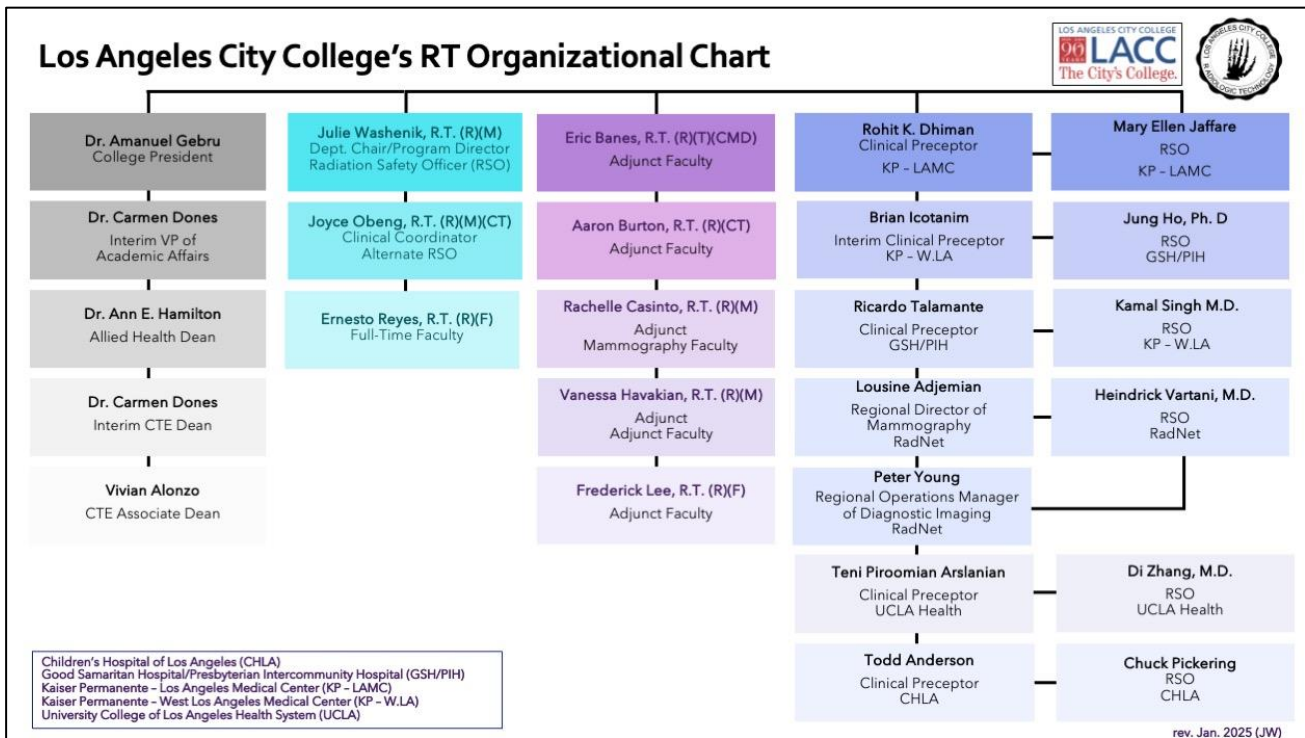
Los Angeles City College's RT Organizational Chart

LOS ANGELES CITY COLLEGE
90 YEARS LACC
The City's College.

LOS ANGELES CITY COLLEGE RADIOLOGIC TECHNOLOGY

Dr. Amanuel Gebru
College President

Dr. Carmen Dones
Interim VP of Academic Affairs

Dr. Ann E. Hamilton
Allied Health Dean

Dr. Carmen Dones
Interim CTE Dean

Vivian Alonzo
CTE Associate Dean

Julie Washenik, R.T. (R)(M)
Dept. Chair/Program Director
Radiation Safety Officer (RSO)

Joyce Obeng, R.T. (R)(M)(CT)
Clinical Coordinator
Alternate RSO

Ernesto Reyes, R.T. (R)(F)
Full-Time Faculty

Eric Banes, R.T. (R)(T)(CMD)
Adjunct Faculty

Aaron Burton, R.T. (R)(CT)
Adjunct Faculty

Rachelle Casinto, R.T. (R)(M)
Adjunct
Mammography Faculty

Vanessa Havakian, R.T. (R)(M)
Adjunct
Adjunct Faculty

Frederick Lee, R.T. (R)(F)
Adjunct Faculty

Rohit K. Dhiman
Clinical Preceptor
KP – LAMC

Brian Icotanim
Interim Clinical Preceptor
KP – W.LA

Ricardo Talamante
Clinical Preceptor
GSH/PIH

Lousine Adjemian
Regional Director of Mammography
RadNet

Peter Young
Regional Operations Manager of Diagnostic Imaging
RadNet

Teni Piroomian Arslanian
Clinical Preceptor
UCLA Health

Todd Anderson
Clinical Preceptor
CHLA

Mary Ellen Jaffare
RSO
KP – LAMC

Jung Ho, Ph. D
RSO
GSH/PIH

Kamal Singh M.D.
RSO
KP – W.LA

Heindrick Vartani, M.D.
RSO
RadNet

Di Zhang, M.D.
RSO
UCLA Health

Chuck Pickering
RSO
CHLA

Children's Hospital of Los Angeles (CHLA)
Good Samaritan Hospital/Presbyterian Intercommunity Hospital (GSH/PIH)
Kaiser Permanente – Los Angeles Medical Center (KP – LAMC)
Kaiser Permanente – West Los Angeles Medical Center (KP – W.LA)
University College of Los Angeles Health System (UCLA)

rev. Jan. 2025 (JW)